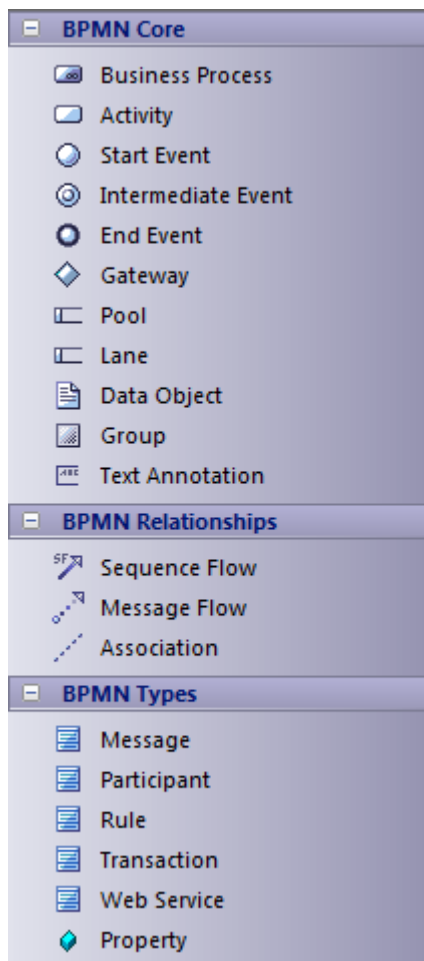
BPMN Core

Business Process
Activity
Start Event
Intermediate Event
End Event
Gateway
Pool
Lane
Data Object
Group
Text Annotation

BPMN Relationships

Sequence Flow
Message Flow
Association

BPMN Types

Message
Participant
Rule
Transaction
Web Service
Property